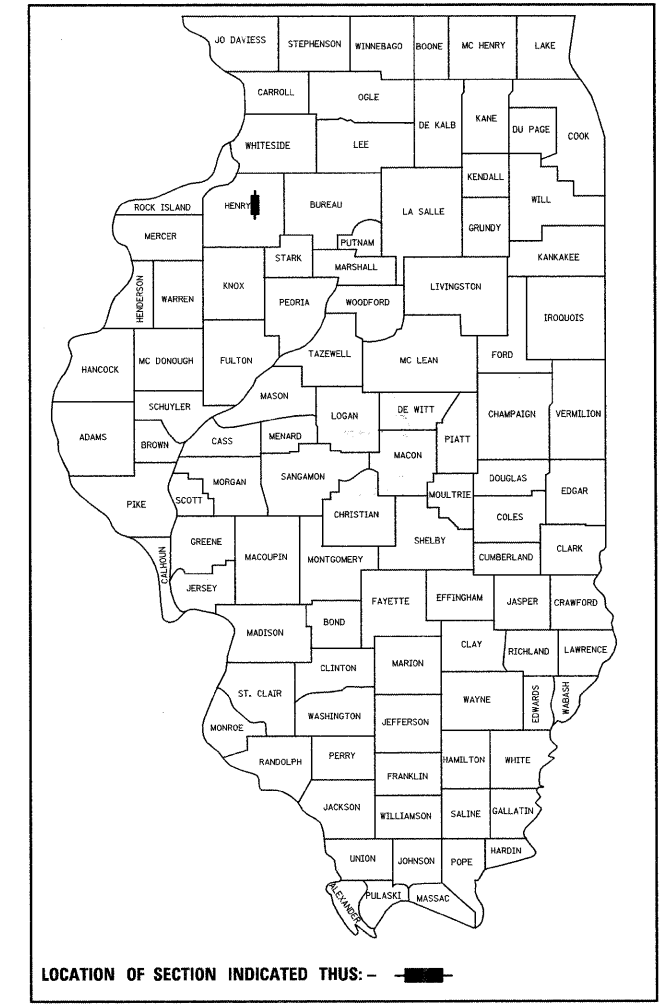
JO DAVIESS
STEPHENSON
WINNEBAGO
BOONE
MC HENRY
LAKE
CARROLL
OGLE
DE KALB
KANE
DU PAGE
COOK
WHITESIDE
LEE
KENDALL
WILL
ROCK ISLAND
HENRY
BUREAU
LA SALLE
GRUNDY
MERCER
PUTNAM
KANKAKEE
STARK
MARSHALL
HENDERSON
WARREN
KNOX
PEORIA
WOODFORD
LIVINGSTON
IROQUOIS
HANCOCK
MC DONOUGH
FULTON
TAZEWELL
MC LEAN
FORD
MASON
SCHUYLER
LOGAN
DE WITT
CHAMPAIGN
VERMILION
ADAMS
BROWN
CASS
MENARD
PIATT
MACON
PIKE
SCOTT
MORGAN
SANGAMON
DOUGLAS
EDGAR
MOULTRIE
CHRISTIAN
COLES
GREENE
MACOUPIN
SHELBY
CALHOUN
MONTGOMERY
CUMBERLAND
CLARK
JERSEY
FAYETTE
EFFINGHAM
JASPER
CRAWFORD
MADISON
BOND
CLAY
RICHLAND
LAWRENCE
CLINTON
MARION
ST. CLAIR
WASHINGTON
JEFFERSON
WAYNE
EDWARDS
WABASH
MONROE
RANDOLPH
PERRY
FRANKLIN
HAMILTON
WHITE
JACKSON
WILLIAMSON
SALINE
GALLATIN
UNION
JOHNSON
POPE
HARDIN
ALEXANDER
PULASKI
MASSAC

LOCATION OF SECTION INDICATED THUS: –